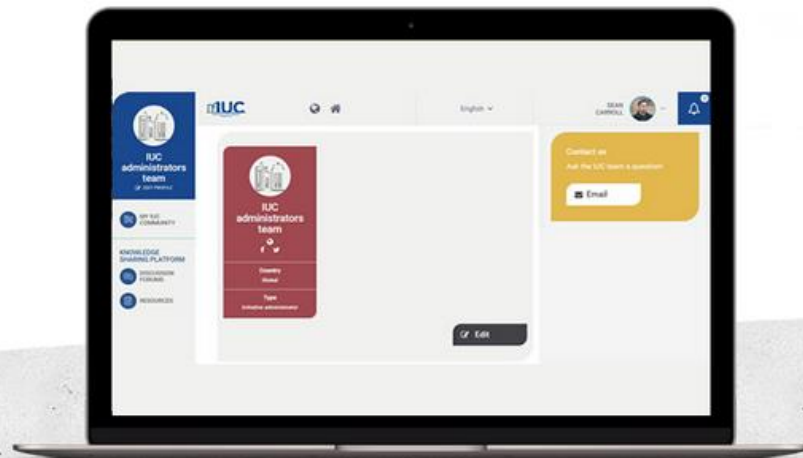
IUC administrators team

EDIT PROFILE

MY IUC COMMUNITY

KNOWLEDGE SHARING PLATFORM

DISCUSSION FORUMS

RESOURCES

IUC

English

SEAN CARROLL

IUC administrators team

Country

Global

Type

Initiative administrator

Edit

Contact us

Ask the IUC team a question

Email